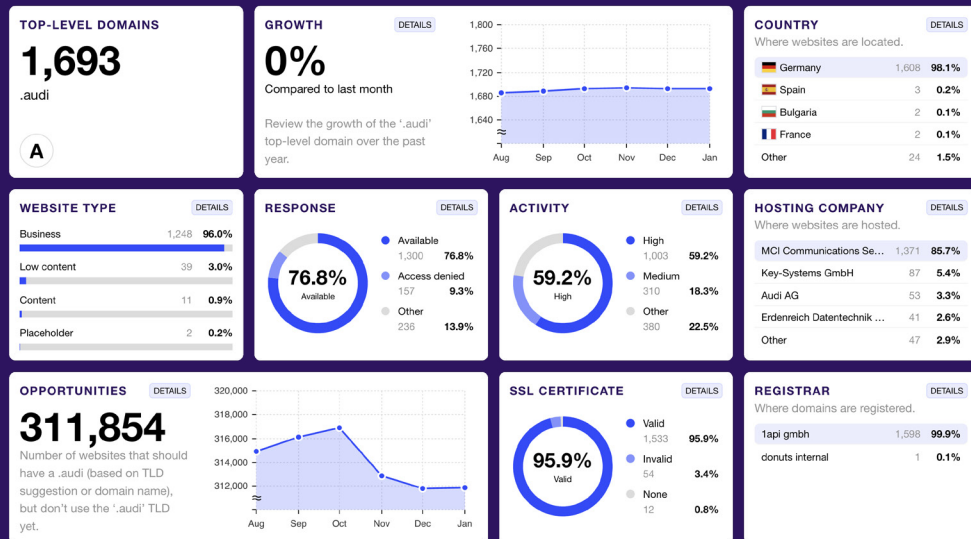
TOP-LEVEL DOMAINS
1,693
.audi
A

GROWTH DETAILS
0%
Compared to last month
Review the growth of the '.audi' top-level domain over the past year.

1,800
1,760
1,720
1,680
1,640
Aug Sep Oct Nov Dec Jan

COUNTRY DETAILS
Where websites are located.

| Germany | 1,608 | 98.1% |
|---|---|---|
| Spain | 3 | 0.2% |
| Bulgaria | 2 | 0.1% |
| France | 2 | 0.1% |
| Other | 24 | 1.5% |

WEBSITE TYPE DETAILS
Business 1,248 96.0%
Low content 39 3.0%
Content 11 0.9%
Placeholder 2 0.2%

RESPONSE DETAILS
76.8%
Available
Available 1,300 76.8%
Access denied 157 9.3%
Other 236 13.9%

ACTIVITY DETAILS
59.2%
High
High 1,003 59.2%
Medium 310 18.3%
Other 380 22.5%

HOSTING COMPANY DETAILS
Where websites are hosted.

| MCI Communications Se... | 1,371 | 85.7% |
|---|---|---|
| Key-Systems GmbH | 87 | 5.4% |
| Audi AG | 53 | 3.3% |
| Erdenreich Datentechnik ... | 41 | 2.6% |
| Other | 47 | 2.9% |

OPPORTUNITIES DETAILS
311,854
Number of websites that should have a .audi (based on TLD suggestion or domain name), but don't use the '.audi' TLD yet.

320,000
318,000
316,000
314,000
312,000
Aug Sep Oct Nov Dec Jan

SSL CERTIFICATE DETAILS
95.9%
Valid
Valid 1,533 95.9%
Invalid 54 3.4%
None 12 0.8%

REGISTRAR DETAILS
Where domains are registered.

| 1api gmbh | 1,598 | 99.9% |
|---|---|---|
| donuts internal | 1 | 0.1% |